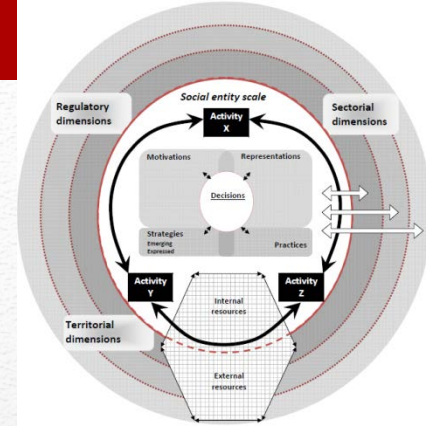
Social entity scale

Regulatory dimensions

Sectorial dimensions

Activity X

Motivations

Representations

Decisions

Strategies
Emerging
Expressed

Practices

Activity Y

Activity Z

Internal resources

Territorial dimensions

External resources